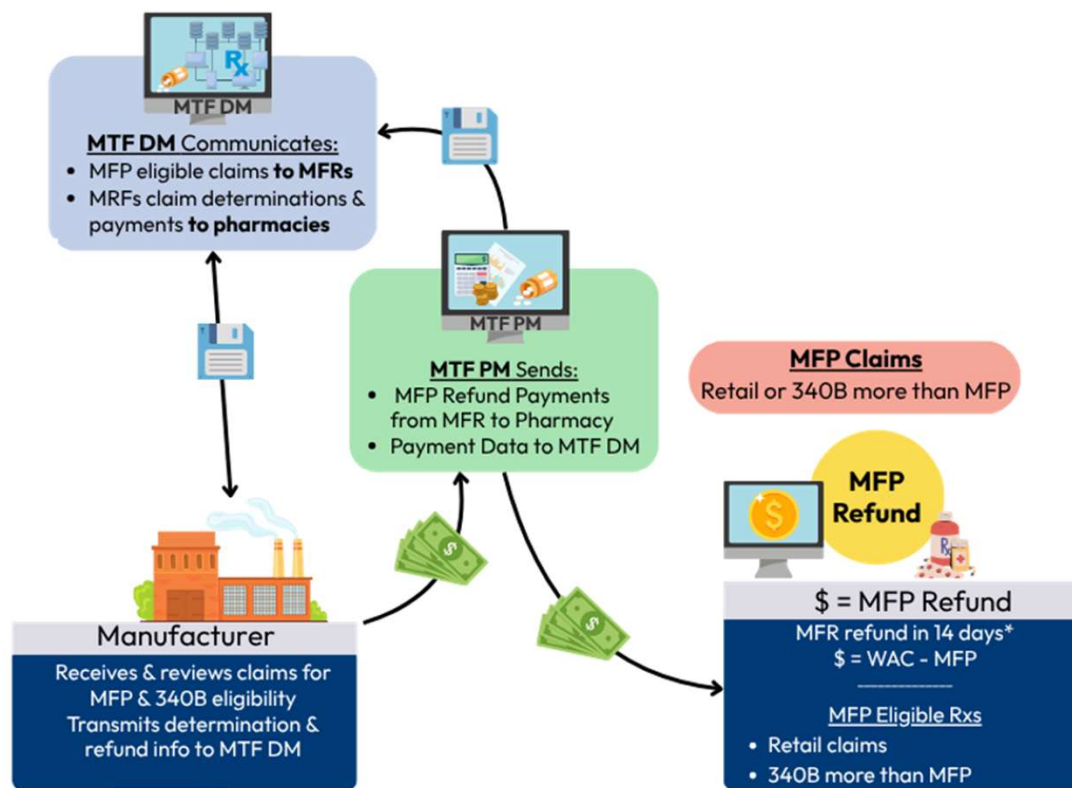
MTF DM

MTF DM Communicates:
- MFP eligible claims to MFRs
- MRFs claim determinations & payments to pharmacies

MTF PM

MTF PM Sends:
- MFP Refund Payments from MFR to Pharmacy
- Payment Data to MTF DM

MFP Claims
Retail or 340B more than MFP

MFP Refund

Manufacturer
Receives & reviews claims for MFP & 340B eligibility
Transmits determination & refund info to MTF DM

$ = MFP Refund
MFR refund in 14 days*
$ = WAC - MFP

MFP Eligible Rxs
- Retail claims
- 340B more than MFP